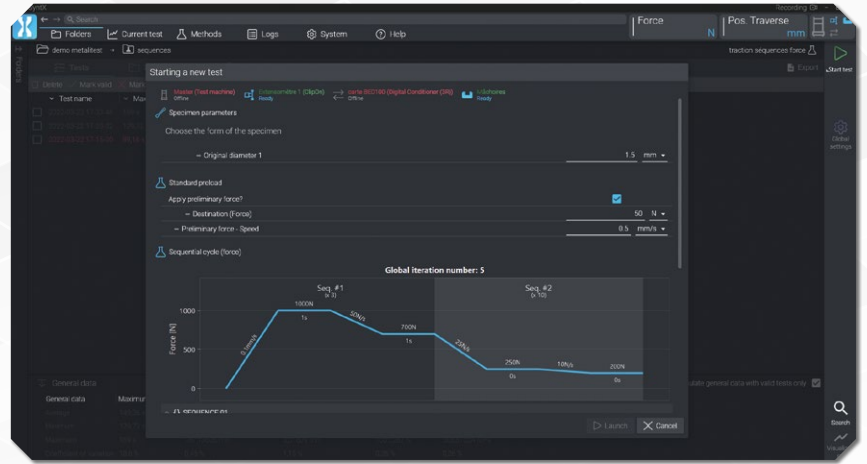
Search

Folders Current test Methods Logs System Help

Force N

Pos. Traverse mm

Recording

demo metaltest > sequences

traction sequences force

Start test

Starting a new test

Master (Test machine) Offline

Extensomètre 1 (ClipOn) Ready

Verte ISC160 (Digital Conditioner (DS)) Offline

Microphone Ready

Specimen parameters

Choose the form of the specimen

– Original diameter 1 1.5 mm

Standard preload

Apply preliminary force?

– Destination (Force) 50 N

– Preliminary force - Speed 0.5 mm/s

Sequential cycle (force)

Global iteration number: 5

Seq. #1 (x 3)

Seq. #2 (x 10)

Force [N]

1000

500

0

0.1mm/s

1000N

1s

50N/s

700N

1s

25N/s

250N

0s

10N/s

200N

0s

Global settings

Export

General data

General data

Maximum

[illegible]

SEQUENCE 01

Launch

Cancel

Search